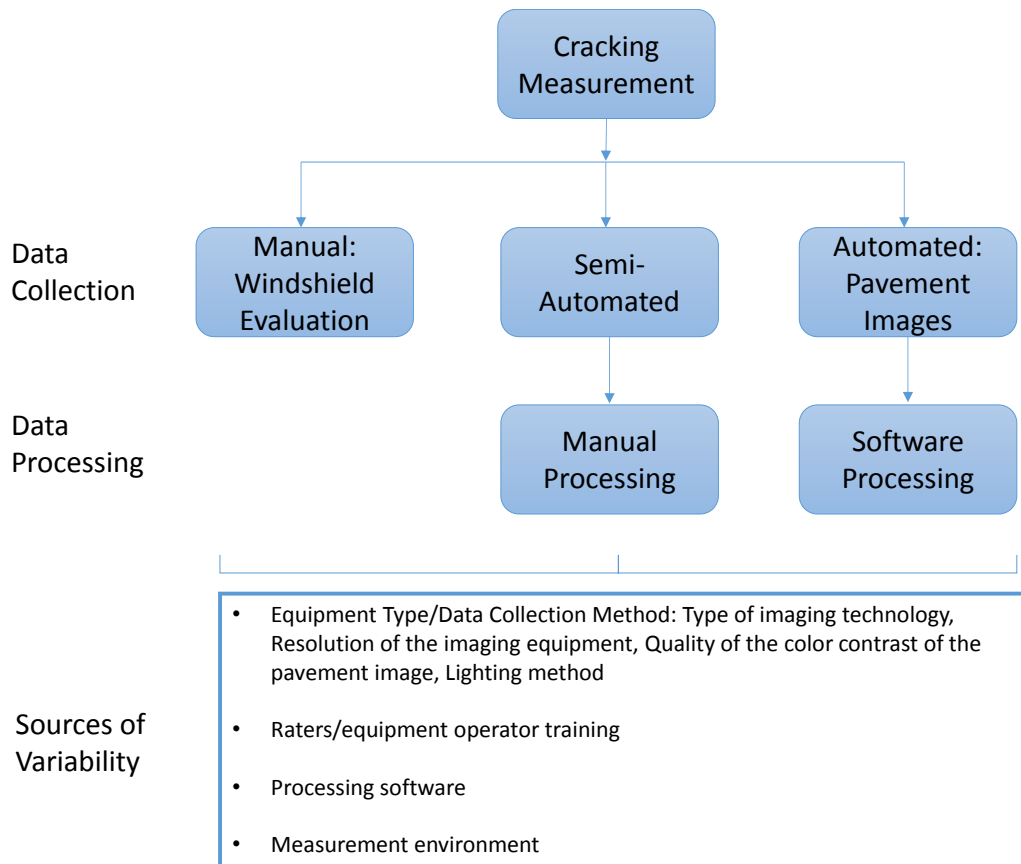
Cracking Measurement

Data Collection

Manual: Windshield Evaluation

Semi-Automated

Automated: Pavement Images

Data Processing

Manual Processing

Software Processing

Sources of Variability

- Equipment Type/Data Collection Method: Type of imaging technology, Resolution of the imaging equipment, Quality of the color contrast of the pavement image, Lighting method
- Raters/equipment operator training
- Processing software
- Measurement environment